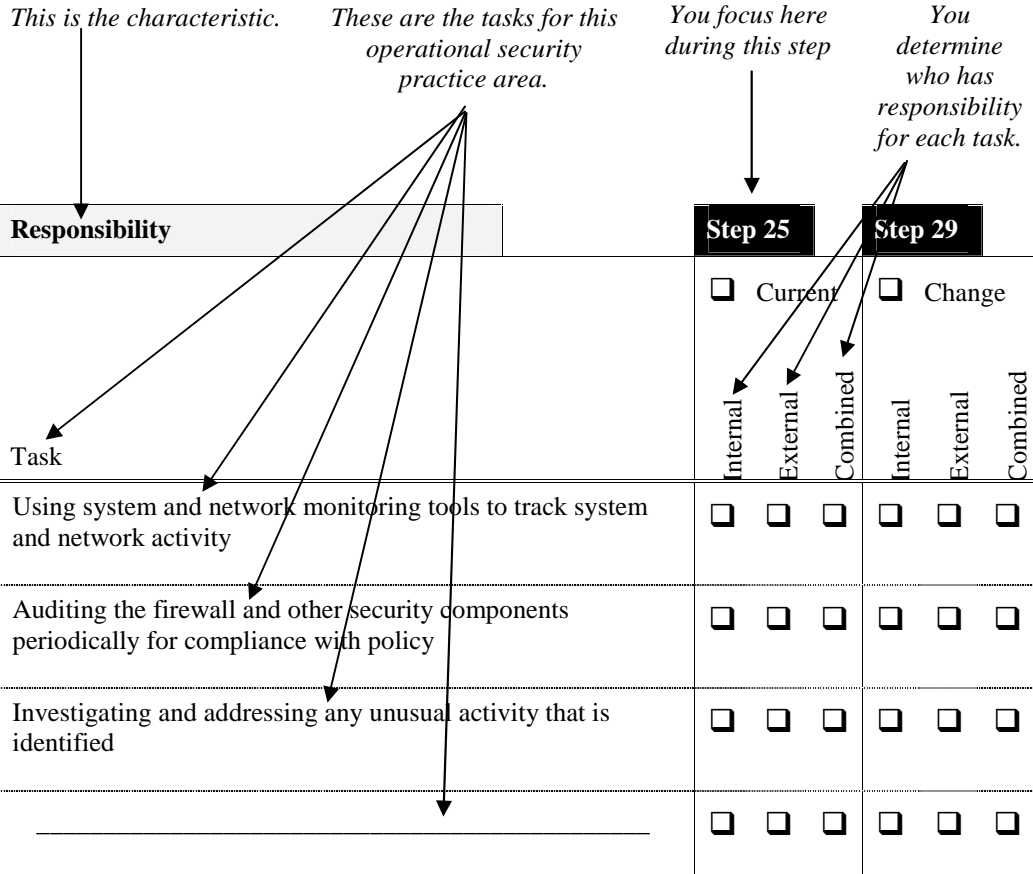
This is the characteristic.

These are the tasks for this operational security practice area.

You focus here during this step

You determine who has responsibility for each task.

| Responsibility | Step 25 | | | Step 29 | | |
|---|---|---|---|---|---|---|
| | ❑ Current | | | ❑ Change | | |
| Task | Internal | External | Combined | Internal | External | Combined |
| Using system and network monitoring tools to track system and network activity | ❑ | ❑ | ❑ | ❑ | ❑ | ❑ |
| Auditing the firewall and other security components periodically for compliance with policy | ❑ | ❑ | ❑ | ❑ | ❑ | ❑ |
| Investigating and addressing any unusual activity that is identified | ❑ | ❑ | ❑ | ❑ | ❑ | ❑ |
| ____________________________________________ | ❑ | ❑ | ❑ | ❑ | ❑ | ❑ |